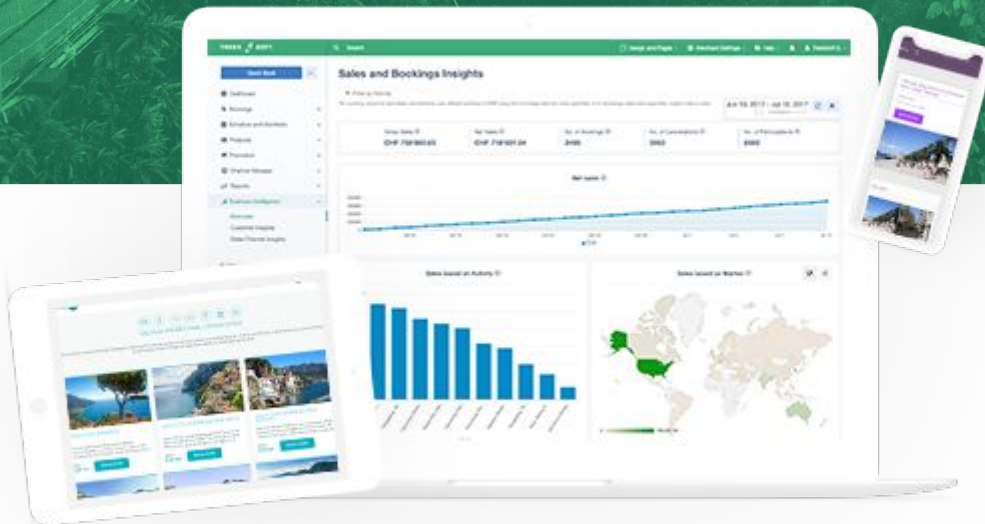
TREKK SOFT
Search
Design and Pages
Merchant Settings
Help
Quick Book
Dashboard
Bookings
Activities and Members
Products
Promotion
Channel Manager
Reports
Business Intelligence
Overview
Customer Insights
Sales Channel Insights
Sales and Bookings Insights
Filter by Activity
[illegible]
Jun 19, 2017 - Jul 19, 2017
Gross Sales
CHF 7'081903.63
Net Sales
CHF 7'081931.24
No. of Bookings
2495
No. of Cancellations
2863
No. of Participants
6563
Net sales
CHF
Sales based on Activity
Sales based on Market